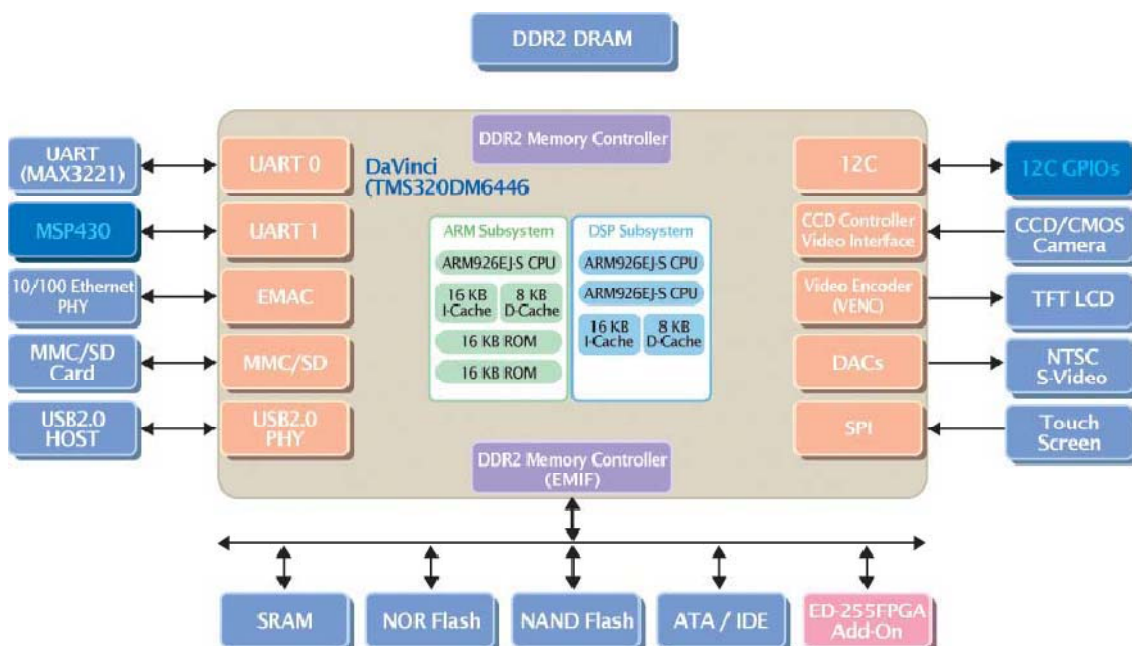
DDR2 DRAM

DDR2 Memory Controller

UART (MAX3221)

UART 0

DaVinci (TMS320DM6446

I2C

I2C GPIOs

MSP430

UART 1

ARM Subsystem

ARM926EJ-S CPU

16 KB I-Cache

8 KB D-Cache

16 KB ROM

16 KB ROM

DSP Subsystem

ARM926EJ-S CPU

ARM926EJ-S CPU

16 KB I-Cache

8 KB D-Cache

CCD Controller Video Interface

CCD/CMOS Camera

10/100 Ethernet PHY

EMAC

Video Encoder (VENC)

TFT LCD

MMC/SD Card

MMC/SD

DACs

NTSC S-Video

USB2.0 HOST

USB2.0 PHY

SPI

Touch Screen

DDR2 Memory Controller (EMIF)

SRAM

NOR Flash

NAND Flash

ATA / IDE

ED-255FPGA Add-On